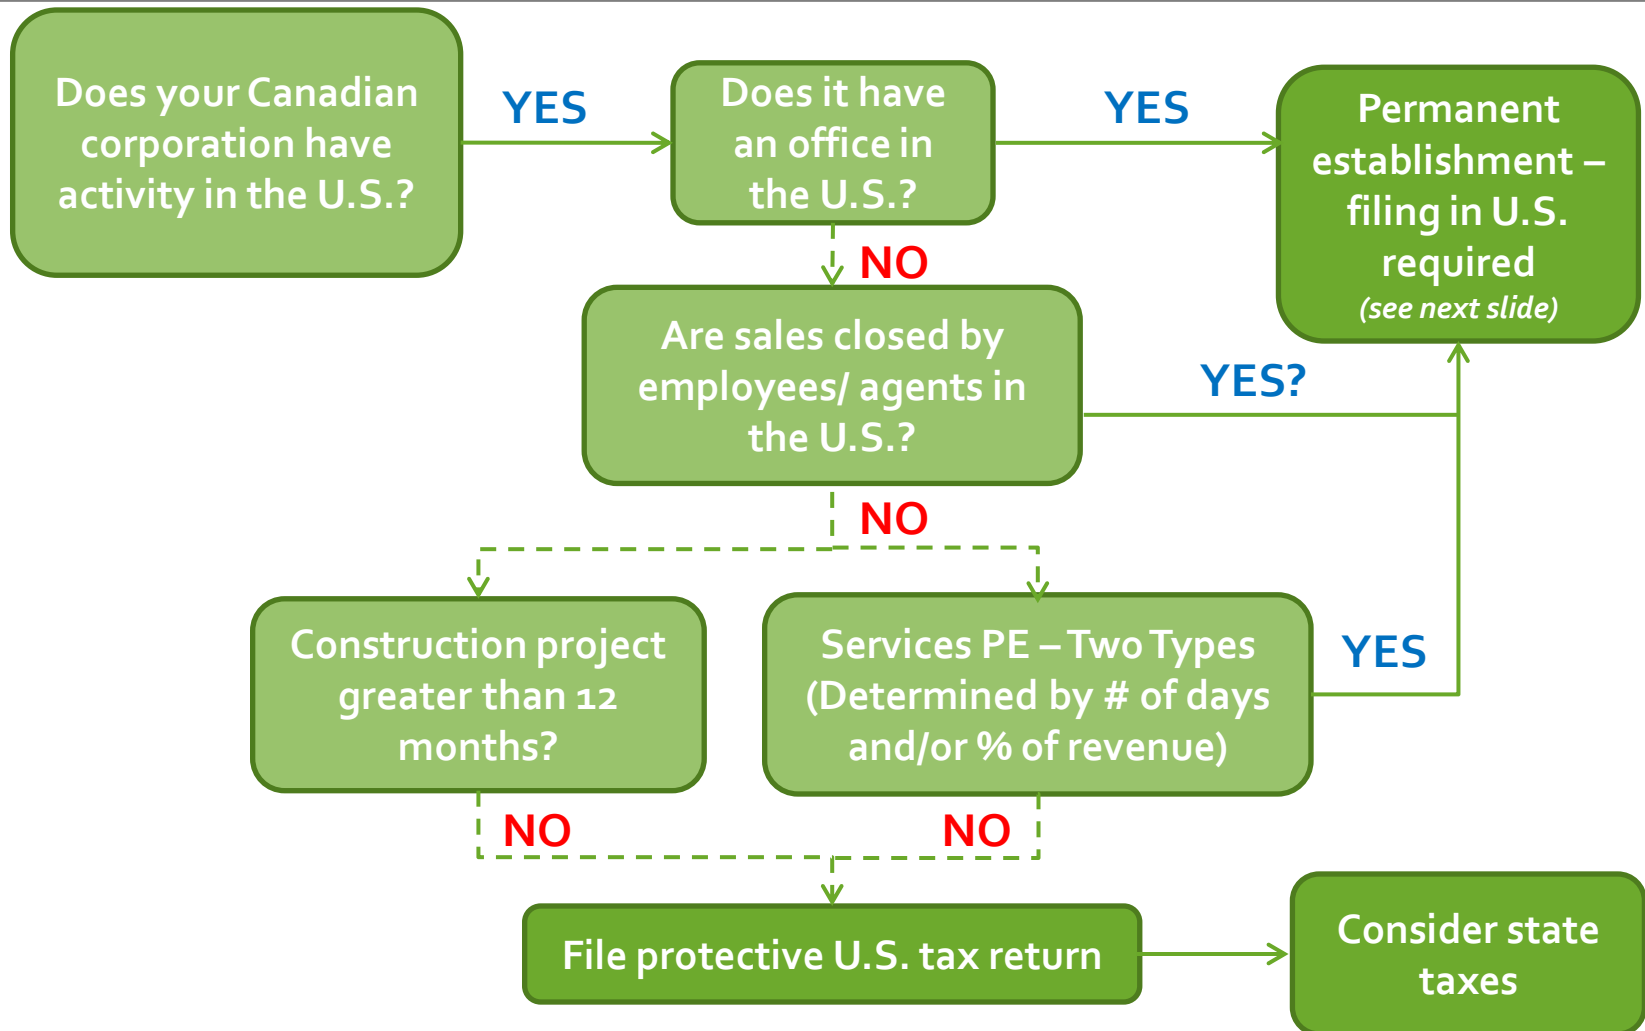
Does your Canadian corporation have activity in the U.S.?

YES

Does it have an office in the U.S.?

YES

Permanent establishment – filing in U.S. required
(see next slide)

NO

Are sales closed by employees/ agents in the U.S.?

YES?

NO

Construction project greater than 12 months?

Services PE – Two Types (Determined by # of days and/or % of revenue)

YES

NO

NO

File protective U.S. tax return

Consider state taxes